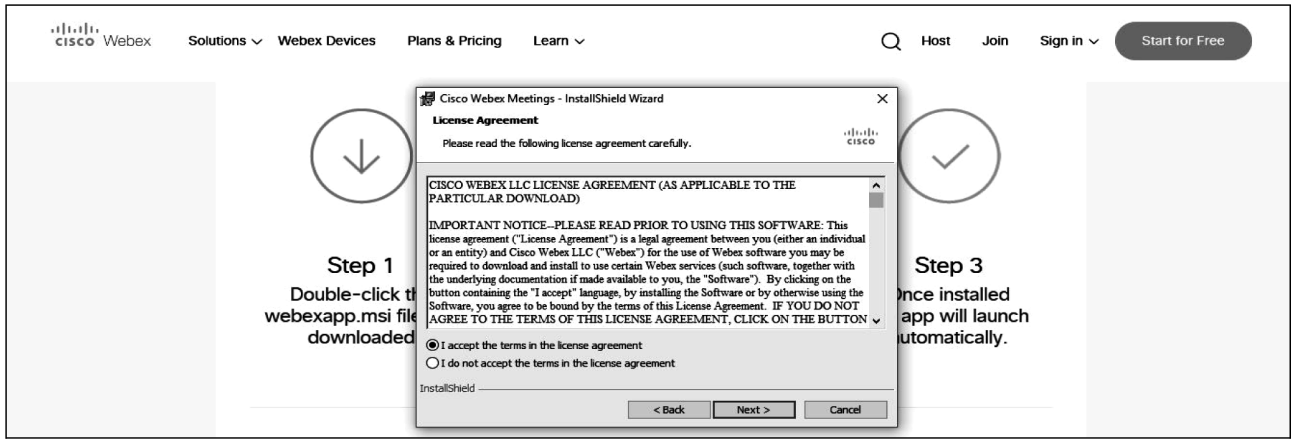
cisco Webex Solutions ∨ Webex Devices Plans & Pricing Learn ∨ Host Join Sign in ∨ Start for Free

Cisco Webex Meetings - InstallShield Wizard

License Agreement

Please read the following license agreement carefully.

cisco

CISCO WEBEX LLC LICENSE AGREEMENT (AS APPLICABLE TO THE PARTICULAR DOWNLOAD)

IMPORTANT NOTICE--PLEASE READ PRIOR TO USING THIS SOFTWARE: This license agreement ("License Agreement") is a legal agreement between you (either an individual or an entity) and Cisco Webex LLC ("Webex") for the use of Webex software you may be required to download and install to use certain Webex services (such software, together with the underlying documentation if made available to you, the "Software"). By clicking on the button containing the "I accept" language, by installing the Software or by otherwise using the Software, you agree to be bound by the terms of this License Agreement. IF YOU DO NOT AGREE TO THE TERMS OF THIS LICENSE AGREEMENT, CLICK ON THE BUTTON

I accept the terms in the license agreement

I do not accept the terms in the license agreement

InstallShield

< Back Next > Cancel

Step 1

Double-click th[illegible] webexapp.msi file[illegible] downloaded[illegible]

Step 3

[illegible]nce installed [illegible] app will launch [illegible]utomatically.